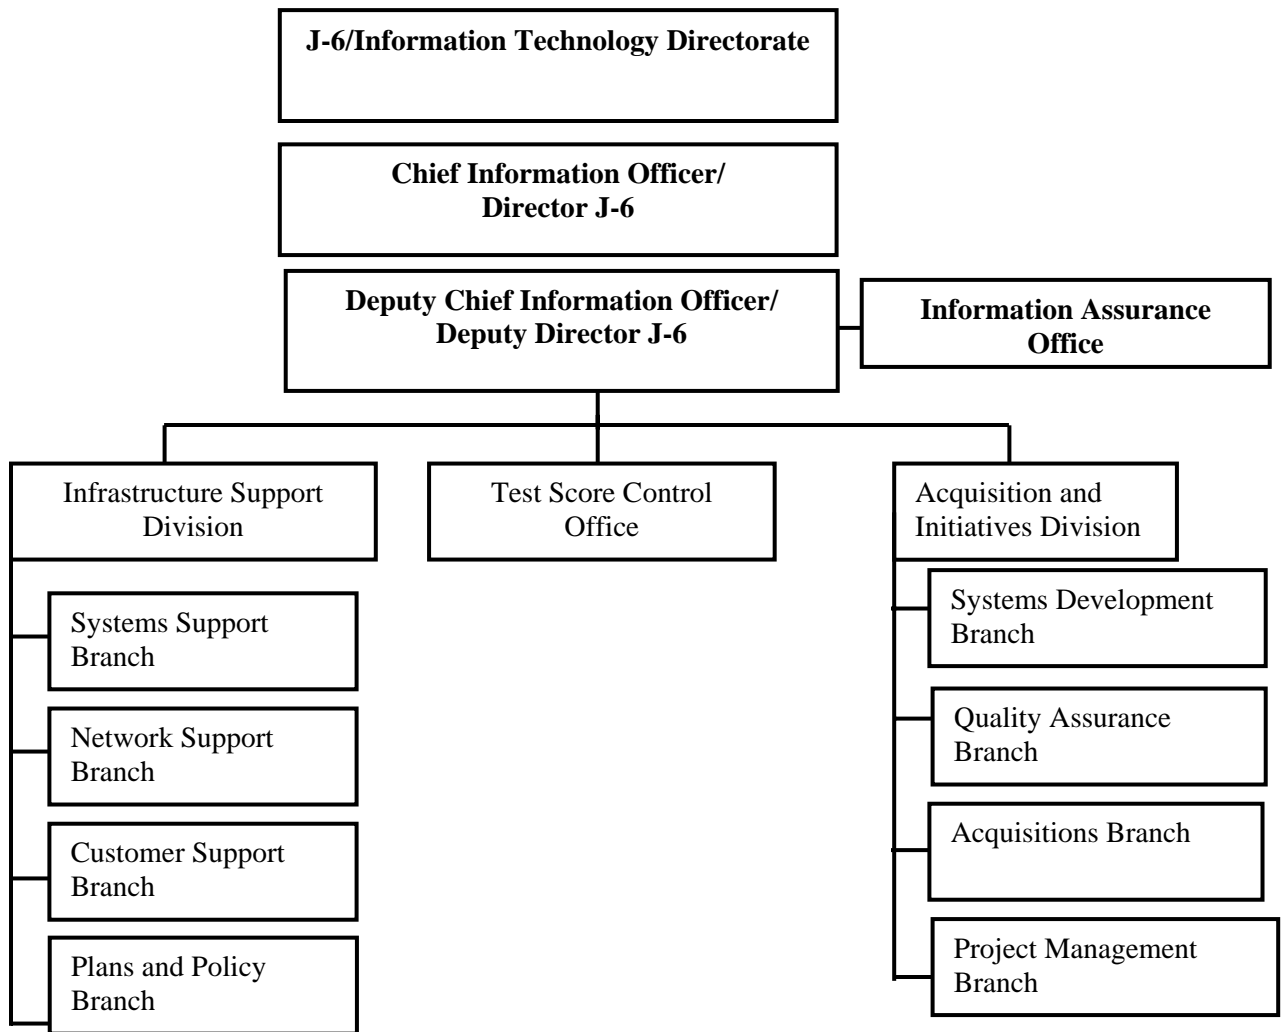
J-6/Information Technology Directorate

Chief Information Officer/ Director J-6

Deputy Chief Information Officer/ Deputy Director J-6

Information Assurance Office

Infrastructure Support Division

Test Score Control Office

Acquisition and Initiatives Division

Systems Support Branch

Network Support Branch

Customer Support Branch

Plans and Policy Branch

Systems Development Branch

Quality Assurance Branch

Acquisitions Branch

Project Management Branch